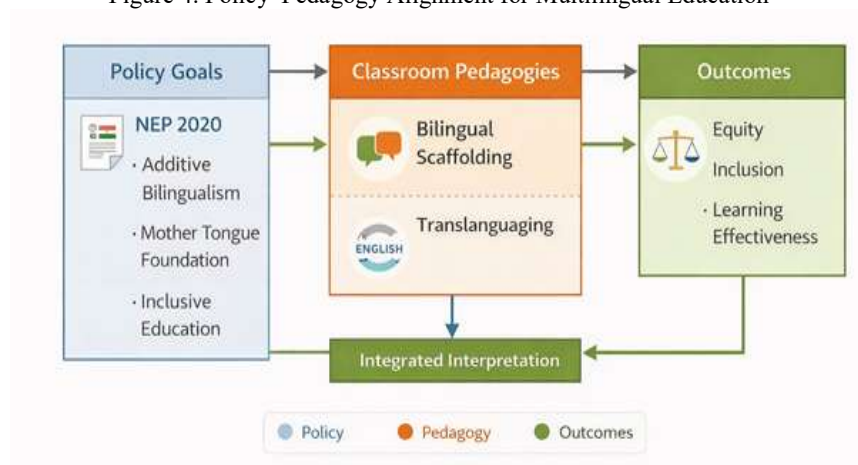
Figure 4: Policy–Pedagogy Alignment for Multilingual Education

Policy Goals

NEP 2020

· Additive Bilingualism

· Mother Tongue Foundation

· Inclusive Education

Classroom Pedagogies

Bilingual Scaffolding

Translanguaging

ENGLISH

Outcomes

Equity

Inclusion

· Learning Effectiveness

Integrated Interpretation

Policy

Pedagogy

Outcomes